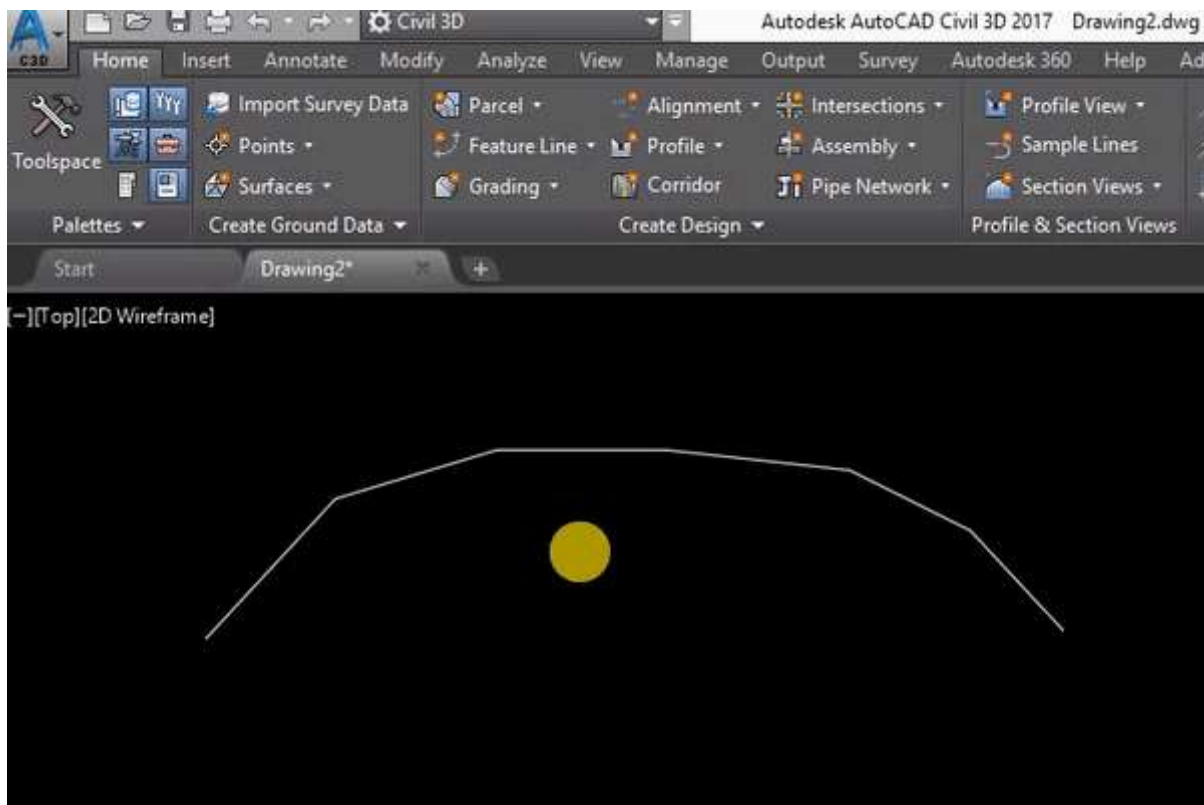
C3D

Civil 3D

Autodesk AutoCAD Civil 3D 2017 Drawing2.dwg

Home Insert Annotate Modify Analyze View Manage Output Survey Autodesk 360 Help Ad

Toolspace

Import Survey Data

Points

Surfaces

Parcel

Feature Line

Grading

Alignment

Profile

Corridor

Intersections

Assembly

Pipe Network

Profile View

Sample Lines

Section Views

Palettes

Create Ground Data

Create Design

Profile & Section Views

Start

Drawing2*

[−][Top][2D Wireframe]